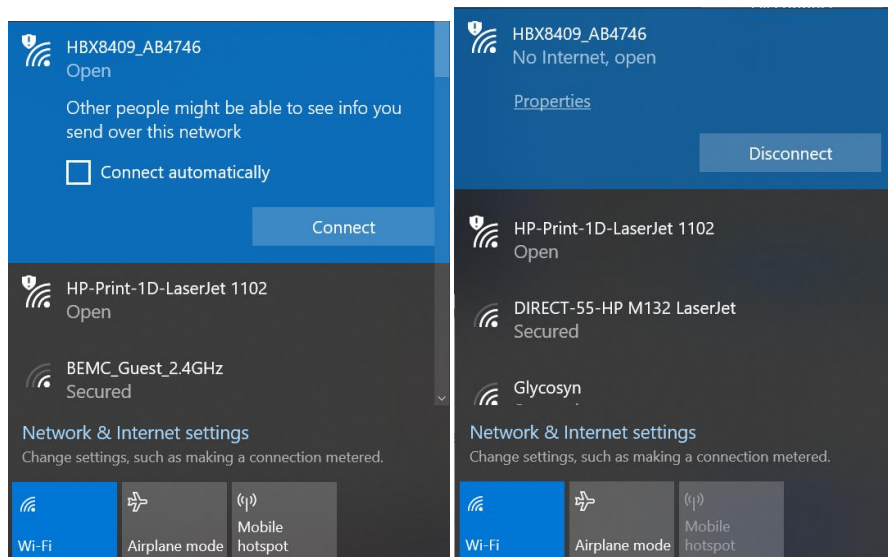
HBX8409_AB4746
Open

Other people might be able to see info you send over this network

Connect automatically

Connect

HP-Print-1D-LaserJet 1102
Open

BEMC_Guest_2.4GHz
Secured

Network & Internet settings
Change settings, such as making a connection metered.

Wi-Fi

Airplane mode

Mobile hotspot

HBX8409_AB4746
No Internet, open

Properties

Disconnect

HP-Print-1D-LaserJet 1102
Open

DIRECT-55-HP M132 LaserJet
Secured

Glycosyn

Network & Internet settings
Change settings, such as making a connection metered.

Wi-Fi

Airplane mode

Mobile hotspot